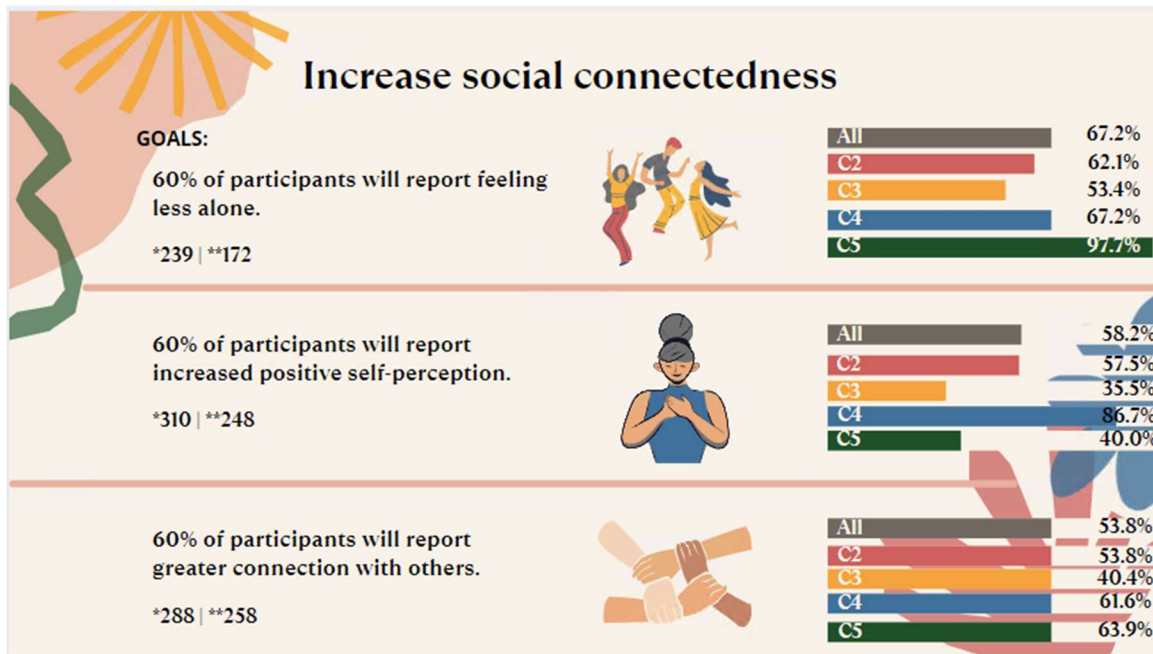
Increase social connectedness

GOALS:

60% of participants will report feeling less alone.

*239 | **172

| All | 67.2% |
|---|---|
| C2 | 62.1% |
| C3 | 53.4% |
| C4 | 67.2% |
| C5 | 97.7% |

60% of participants will report increased positive self-perception.

*310 | **248

| All | 58.2% |
|---|---|
| C2 | 57.5% |
| C3 | 35.5% |
| C4 | 86.7% |
| C5 | 40.0% |

60% of participants will report greater connection with others.

*288 | **258

| All | 53.8% |
|---|---|
| C2 | 53.8% |
| C3 | 40.4% |
| C4 | 61.6% |
| C5 | 63.9% |